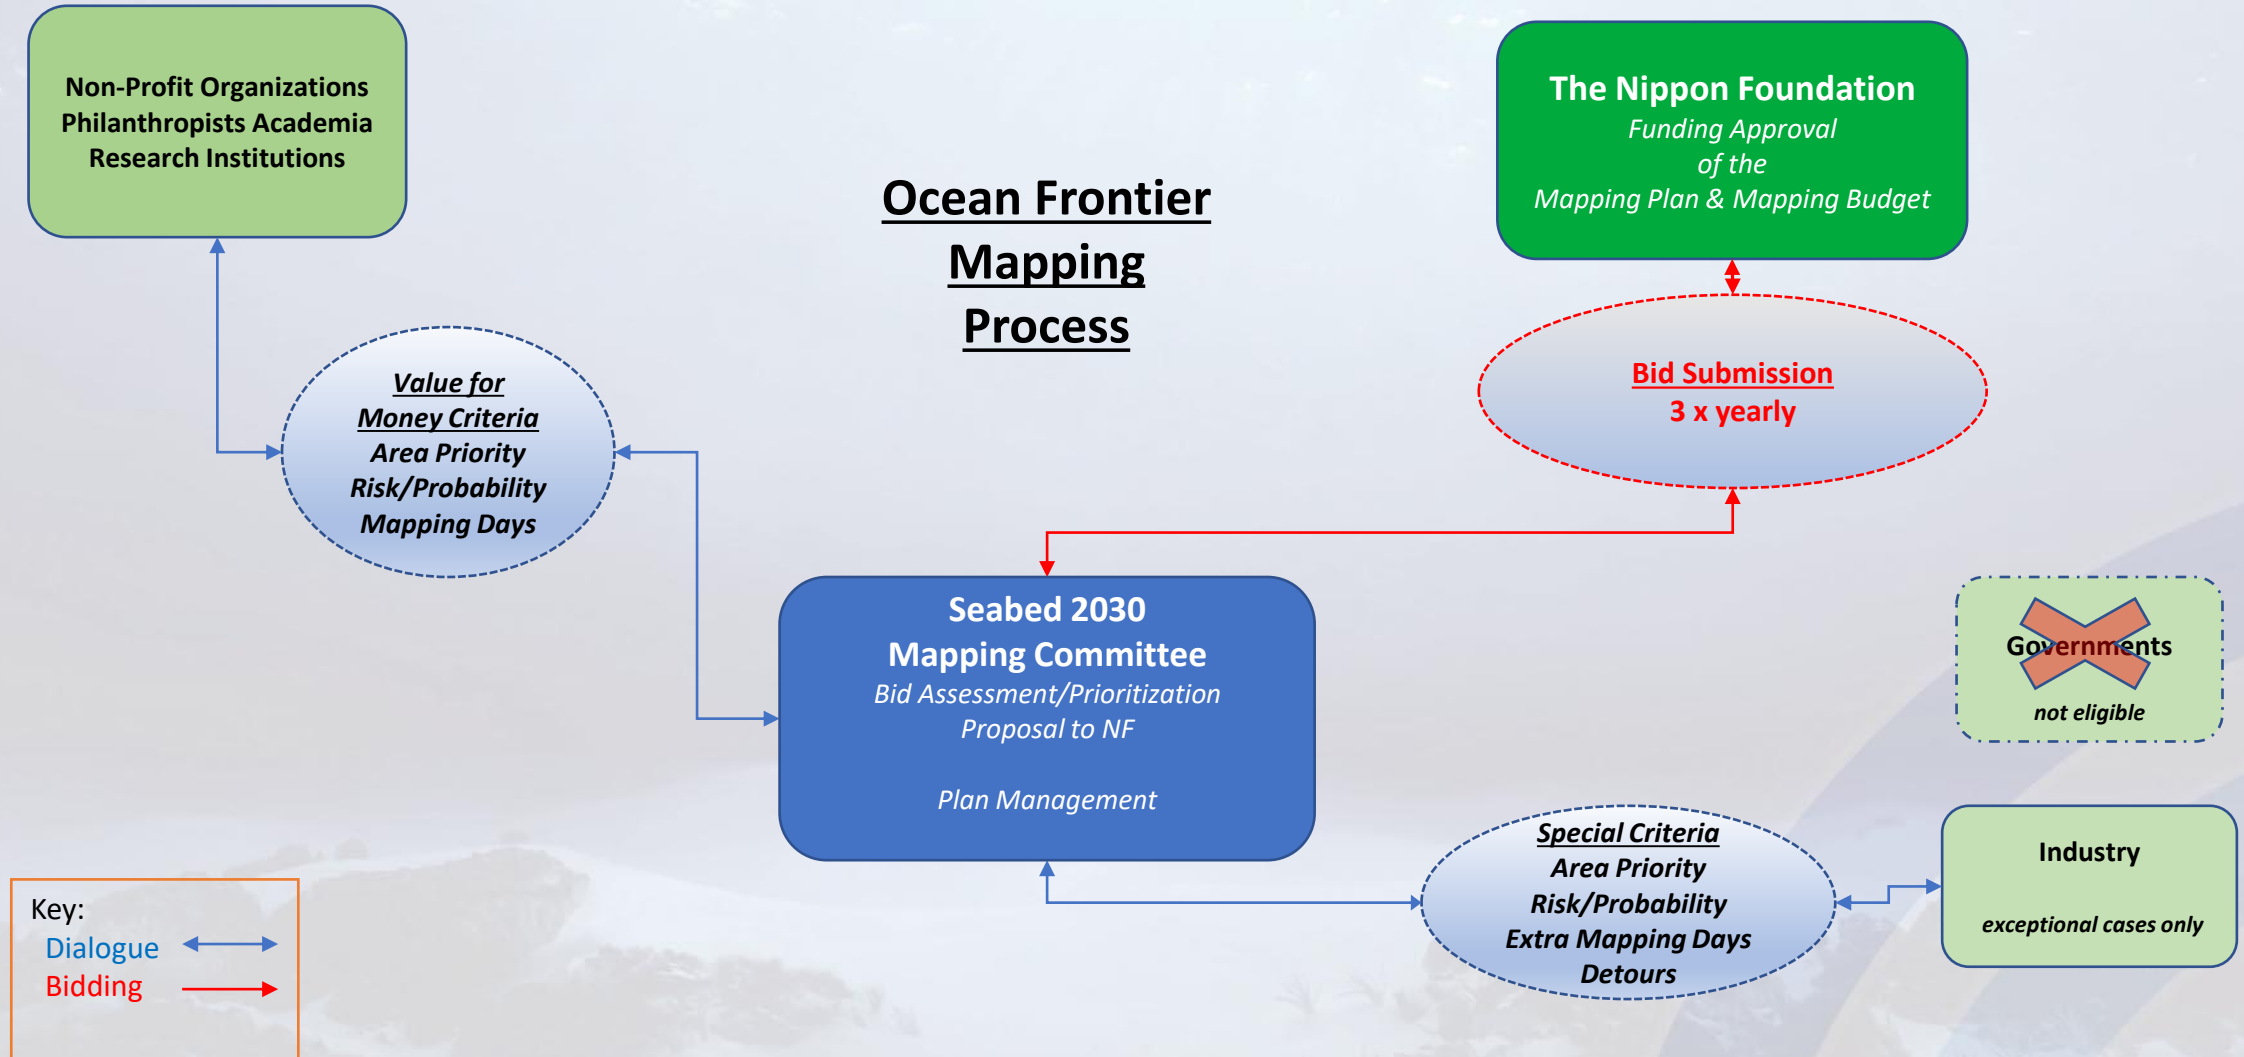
Non-Profit Organizations
Philanthropists Academia
Research Institutions

Ocean Frontier
Mapping
Process

The Nippon Foundation
Funding Approval
of the
Mapping Plan & Mapping Budget

Bid Submission
3 x yearly

Value for
Money Criteria
Area Priority
Risk/Probability
Mapping Days

Seabed 2030
Mapping Committee
Bid Assessment/Prioritization
Proposal to NF

Plan Management

Governments
not eligible

Special Criteria
Area Priority
Risk/Probability
Extra Mapping Days
Detours

Industry
exceptional cases only

Key:
Dialogue
Bidding